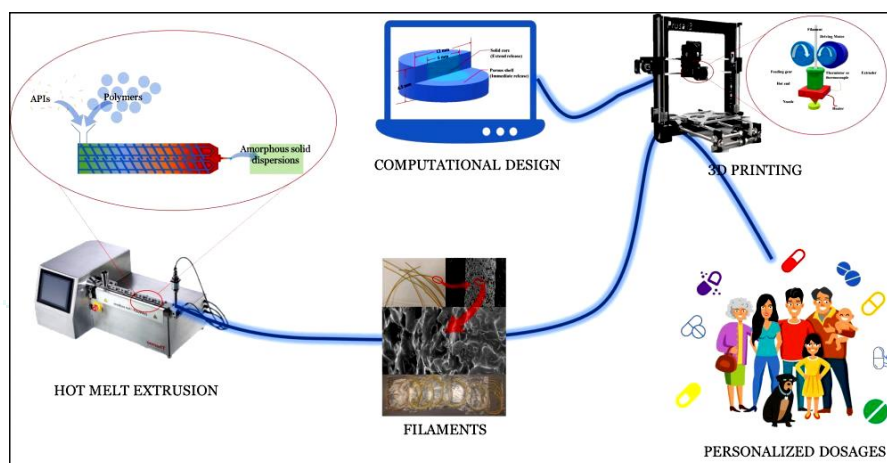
APIs

Polymers

Amorphous solid dispersions

Solid core (Extend release)

Porous shell (Immediate release)

COMPUTATIONAL DESIGN

Filament

Driving Motor

Feeding gear

Thermistor or thermocouple

Extruder

Hot end

Nozzle

Heater

3D PRINTING

HOT MELT EXTRUSION

FILAMENTS

PERSONALIZED DOSAGES